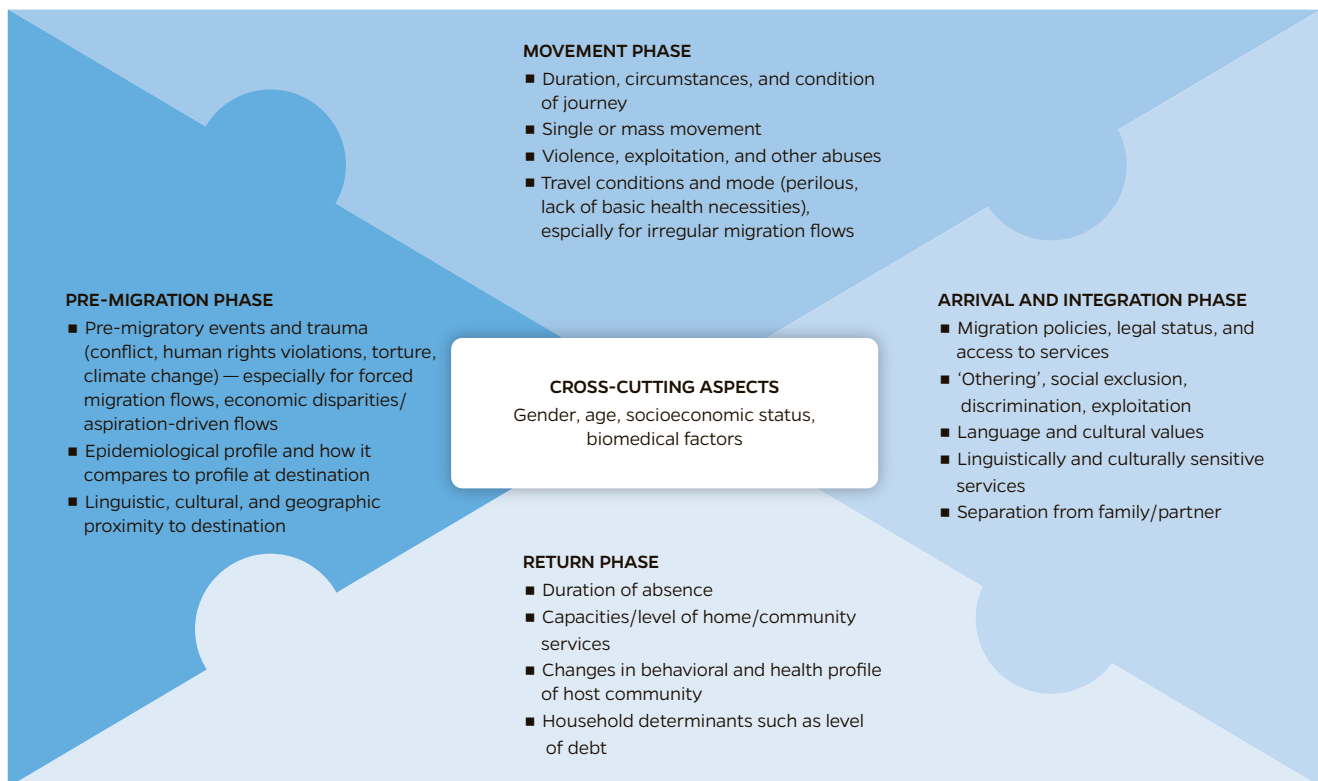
MOVEMENT PHASE

- Duration, circumstances, and condition of journey
- Single or mass movement
- Violence, exploitation, and other abuses
- Travel conditions and mode (perilous, lack of basic health necessities), espcially for irregular migration flows

PRE-MIGRATION PHASE

- Pre-migratory events and trauma (conflict, human rights violations, torture, climate change) — especially for forced migration flows, economic disparities/ aspiration-driven flows
- Epidemiological profile and how it compares to profile at destination
- Linguistic, cultural, and geographic proximity to destination

CROSS-CUTTING ASPECTS

Gender, age, socioeconomic status, biomedical factors

ARRIVAL AND INTEGRATION PHASE

- Migration policies, legal status, and access to services
- ‘Othering’, social exclusion, discrimination, exploitation
- Language and cultural values
- Linguistically and culturally sensitive services
- Separation from family/partner

RETURN PHASE

- Duration of absence
- Capacities/level of home/community services
- Changes in behavioral and health profile of host community
- Household determinants such as level of debt